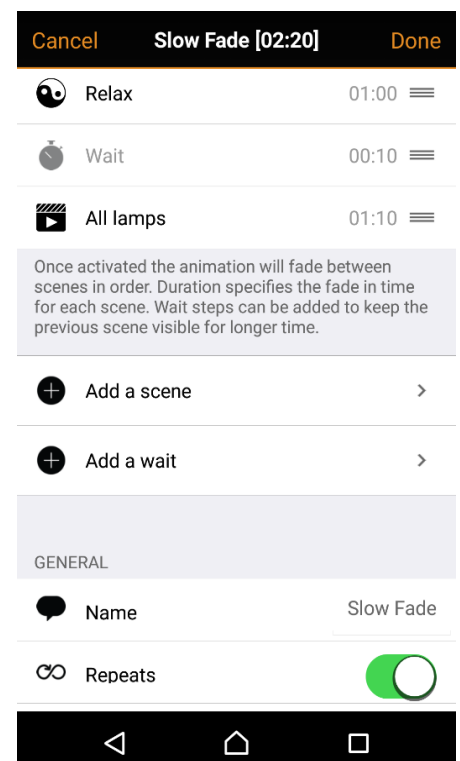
Cancel Slow Fade [02:20] Done

Relax 01:00

Wait 00:10

All lamps 01:10

Once activated the animation will fade between scenes in order. Duration specifies the fade in time for each scene. Wait steps can be added to keep the previous scene visible for longer time.

Add a scene

Add a wait

GENERAL

Name Slow Fade

Repeats